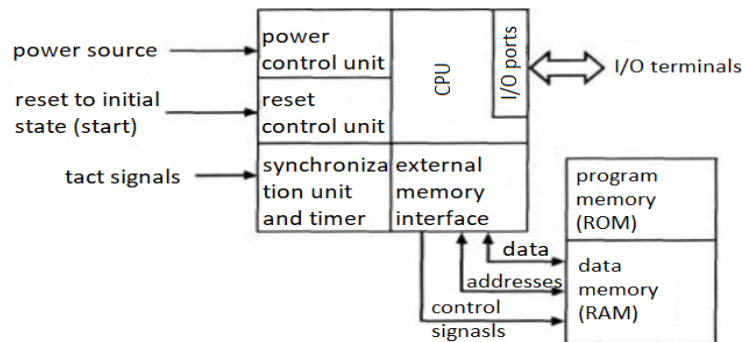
power source

reset to initial state (start)

tact signals

power control unit

reset control unit

synchronization unit and timer

CPU

I/O ports

I/O terminals

external memory interface

program memory (ROM)

data memory (RAM)

data

addresses

control signasls